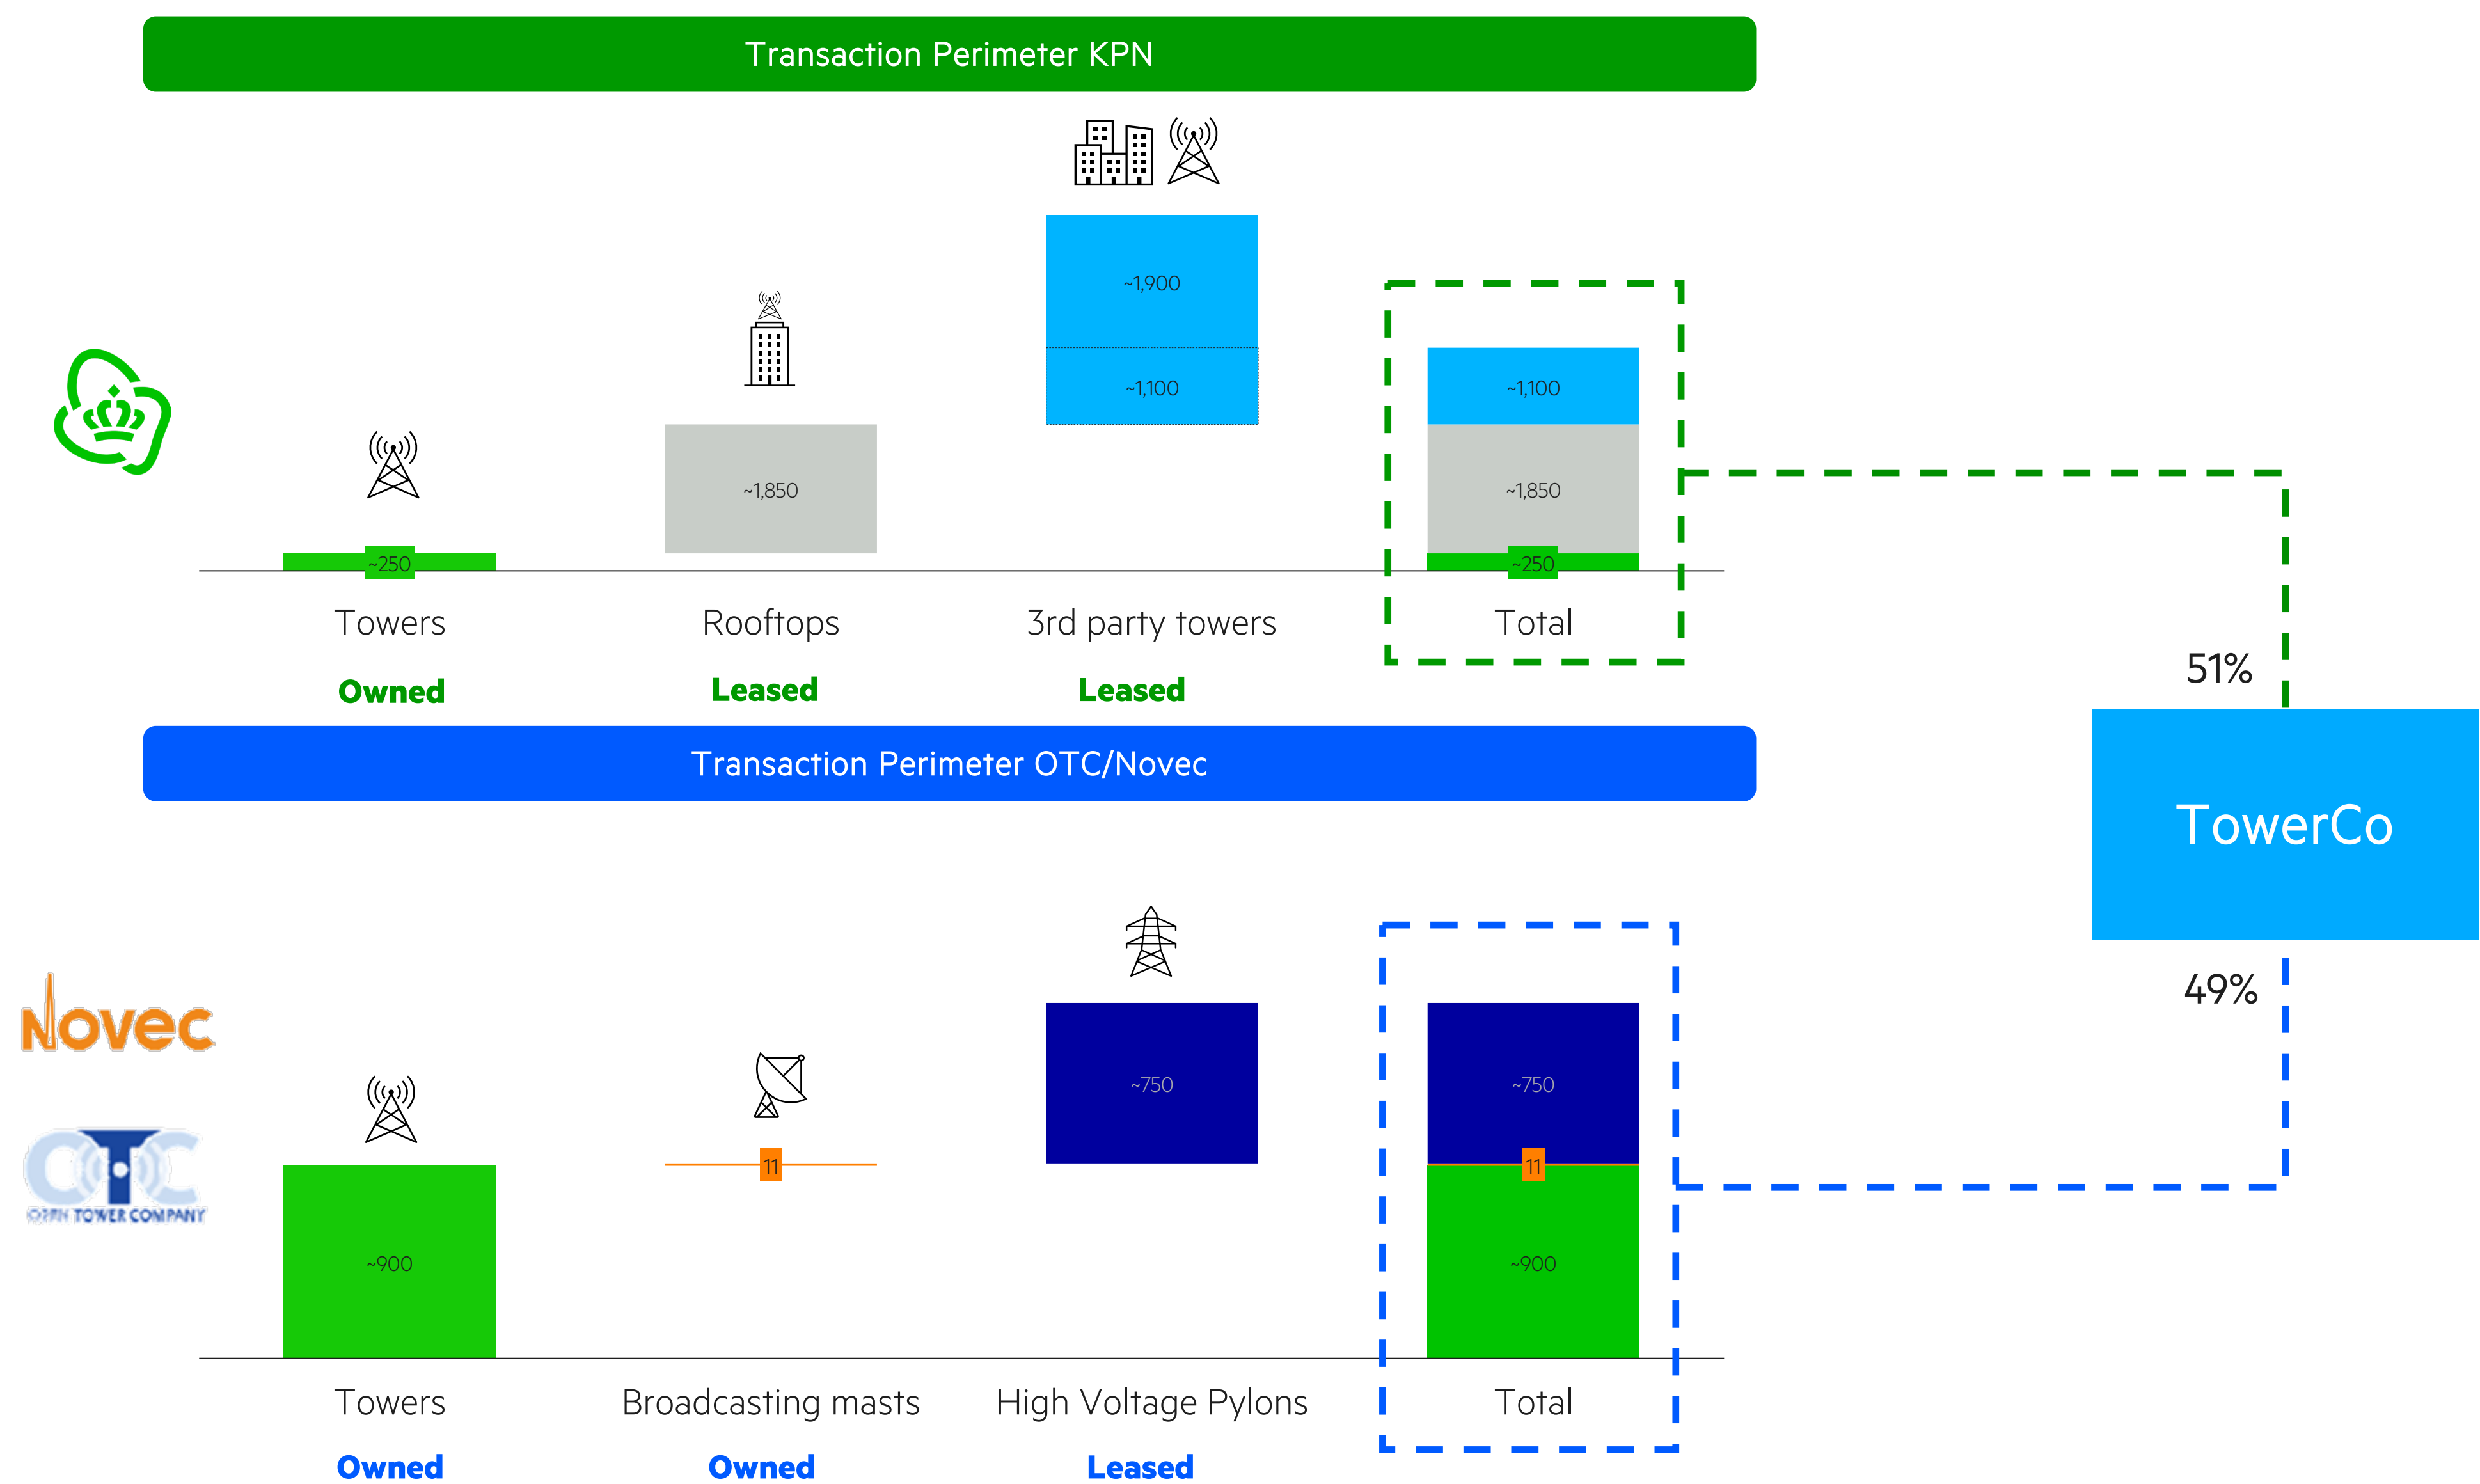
Transaction Perimeter KPN

~250
Towers
Owned

~1,850
Rooftops
Leased

~1,900
~1,100
3rd party towers
Leased

~1,100
~1,850
~250
Total

51%

TowerCo

49%

Transaction Perimeter OTC/Novec

Novec

OTC
OPEN TOWER COMPANY

~900
Towers
Owned

11
Broadcasting masts
Owned

~750
High Voltage Pylons
Leased

~750
11
~900
Total